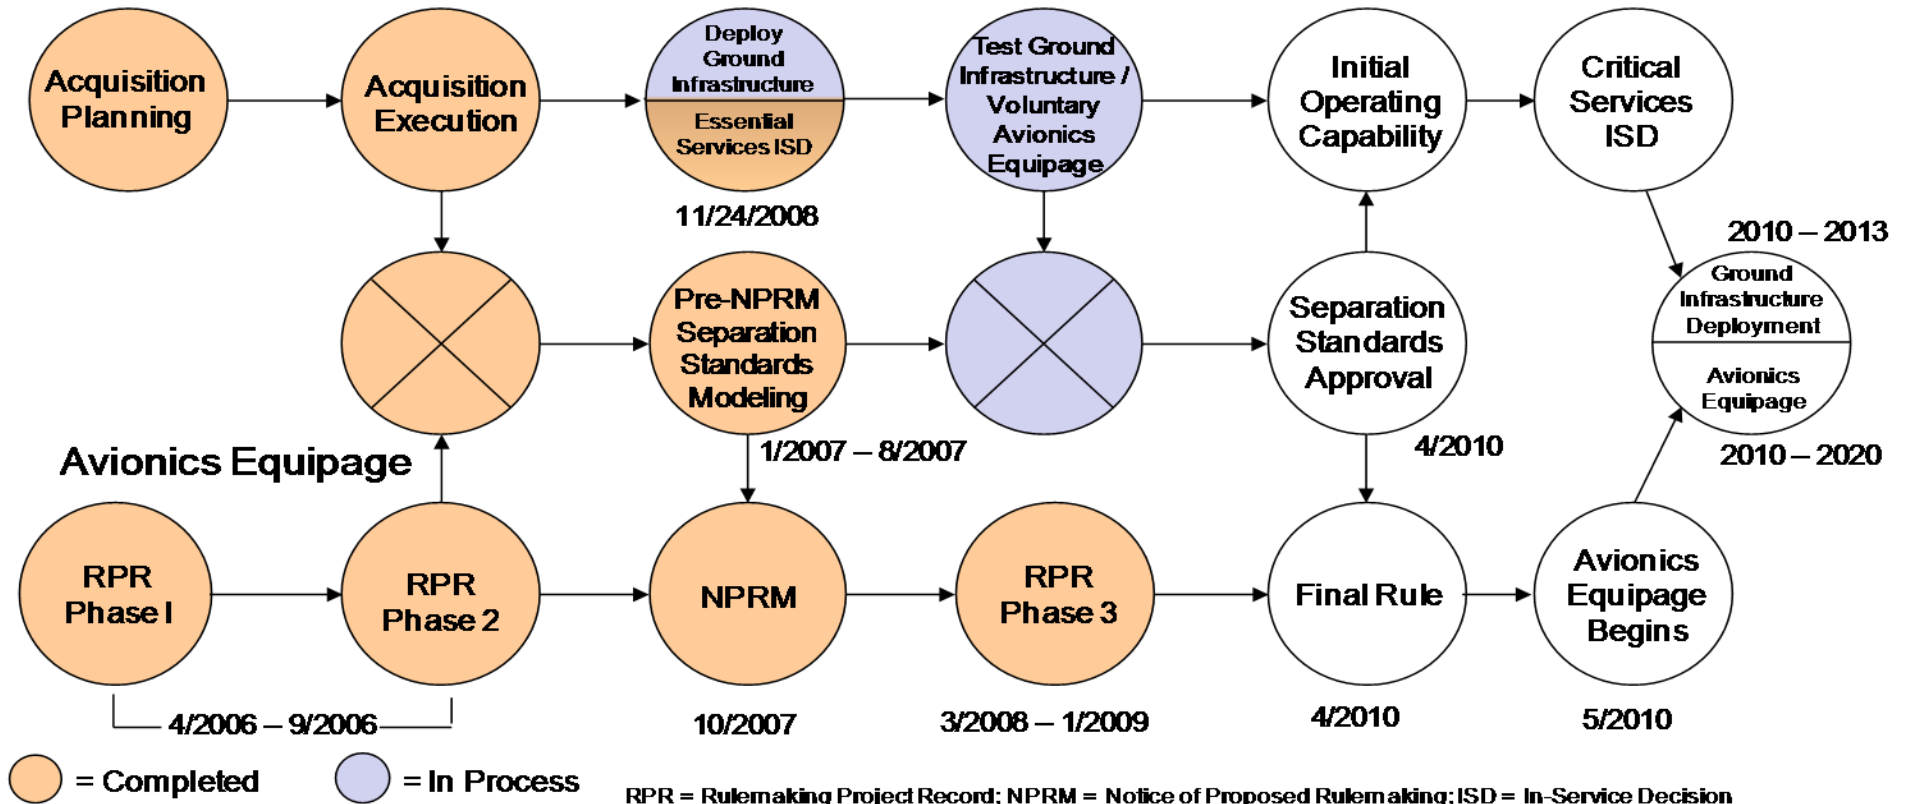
Acquisition Planning

Acquisition Execution

Deploy Ground Infrastructure

Essential Services ISD

11/24/2008

Test Ground Infrastructure / Voluntary Avionics Equipage

Initial Operating Capability

Critical Services ISD

2010 – 2013

Ground Infrastructure Deployment

Avionics Equipage

2010 – 2020

Pre-NPRM Separation Standards Modeling

1/2007 – 8/2007

Separation Standards Approval

4/2010

Avionics Equipage

RPR Phase I

RPR Phase 2

NPRM

RPR Phase 3

Final Rule

Avionics Equipage Begins

4/2006 – 9/2006

10/2007

3/2008 – 1/2009

4/2010

5/2010

= Completed

= In Process

RPR = Rulemaking Project Record; NPRM = Notice of Proposed Rulemaking; ISD = In-Service Decision